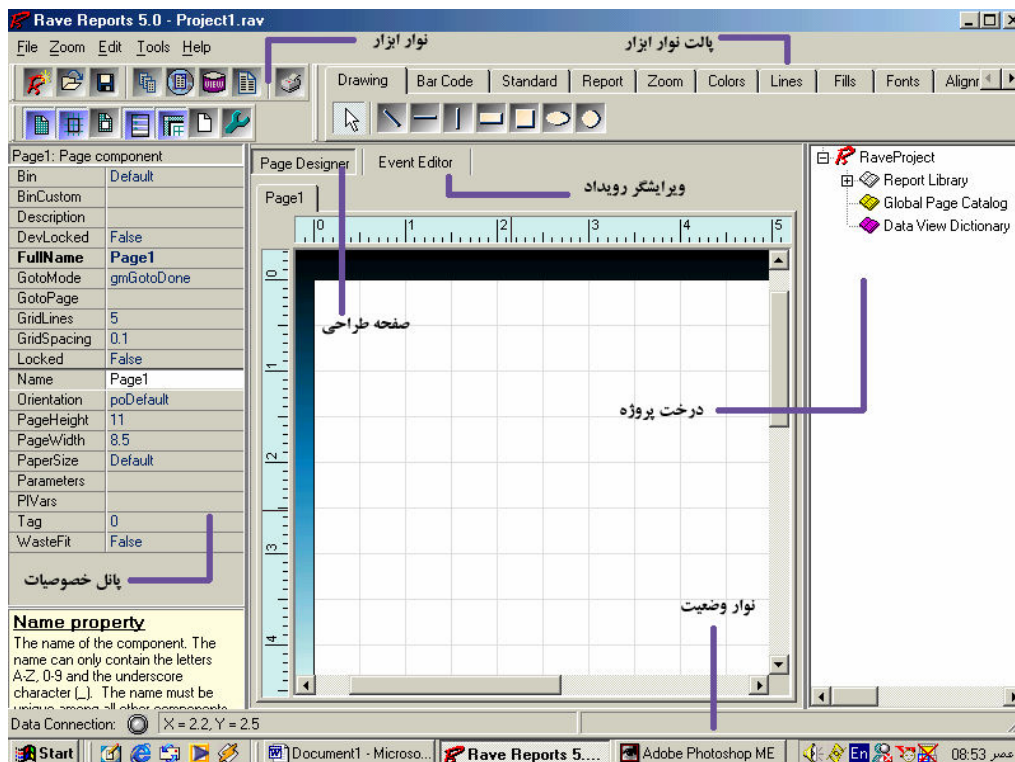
Rave Reports 5.0 - Project1.rav

File Zoom Edit Tools Help

نوار ابزار

پالت نوار ابزار

Drawing | Bar Code | Standard | Report | Zoom | Colors | Lines | Fills | Fonts | Alignm

Page1: Page component

| Bin | Default |
|---|---|
| BinCustom | |
| Description | |
| DevLocked | False |
| FullName | Page1 |
| GotoMode | gmGotoDone |
| GotoPage | |
| GridLines | 5 |
| GridSpacing | 0.1 |
| Locked | False |
| Name | Page1 |
| Orientation | poDefault |
| PageHeight | 11 |
| PageWidth | 8.5 |
| PaperSize | Default |
| Parameters | |
| PIVars | |
| Tag | 0 |
| WasteFit | False |

پانل خصوصیات

Name property

The name of the component. The name can only contain the letters A-Z, 0-9 and the underscore character (_). The name must be unique among all other components

Page Designer | Event Editor

ویرایشگر رویداد

Page1

0 1 2 3 4 5

صفحه طراحی

RaveProject
Report Library
Global Page Catalog
Data View Dictionary

درخت پروژه

نوار وضعیت

Data Connection: X = 2.2, Y = 2.5

Start | Document1 - Microso... | Rave Reports 5.... | Adobe Photoshop ME | En | 08:53 عصر